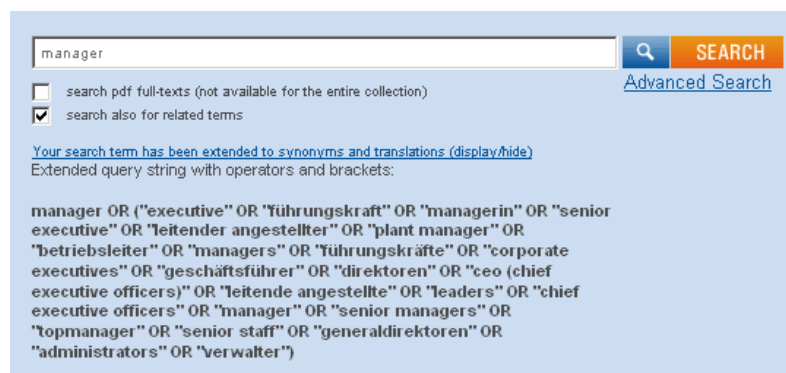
manager

SEARCH

Advanced Search

search pdf full-texts (not available for the entire collection)

search also for related terms

Your search term has been extended to synonyms and translations (display/hide)

Extended query string with operators and brackets:

manager OR ("executive" OR "führungskraft" OR "managerin" OR "senior executive" OR "leitender angestellter" OR "plant manager" OR "betriebsleiter" OR "managers" OR "führungskräfte" OR "corporate executives" OR "geschäftsführer" OR "direktoren" OR "ceo (chief executive officers)" OR "leitende angestellte" OR "leaders" OR "chief executive officers" OR "manager" OR "senior managers" OR "topmanager" OR "senior staff" OR "generaldirektoren" OR "administrators" OR "verwalter")